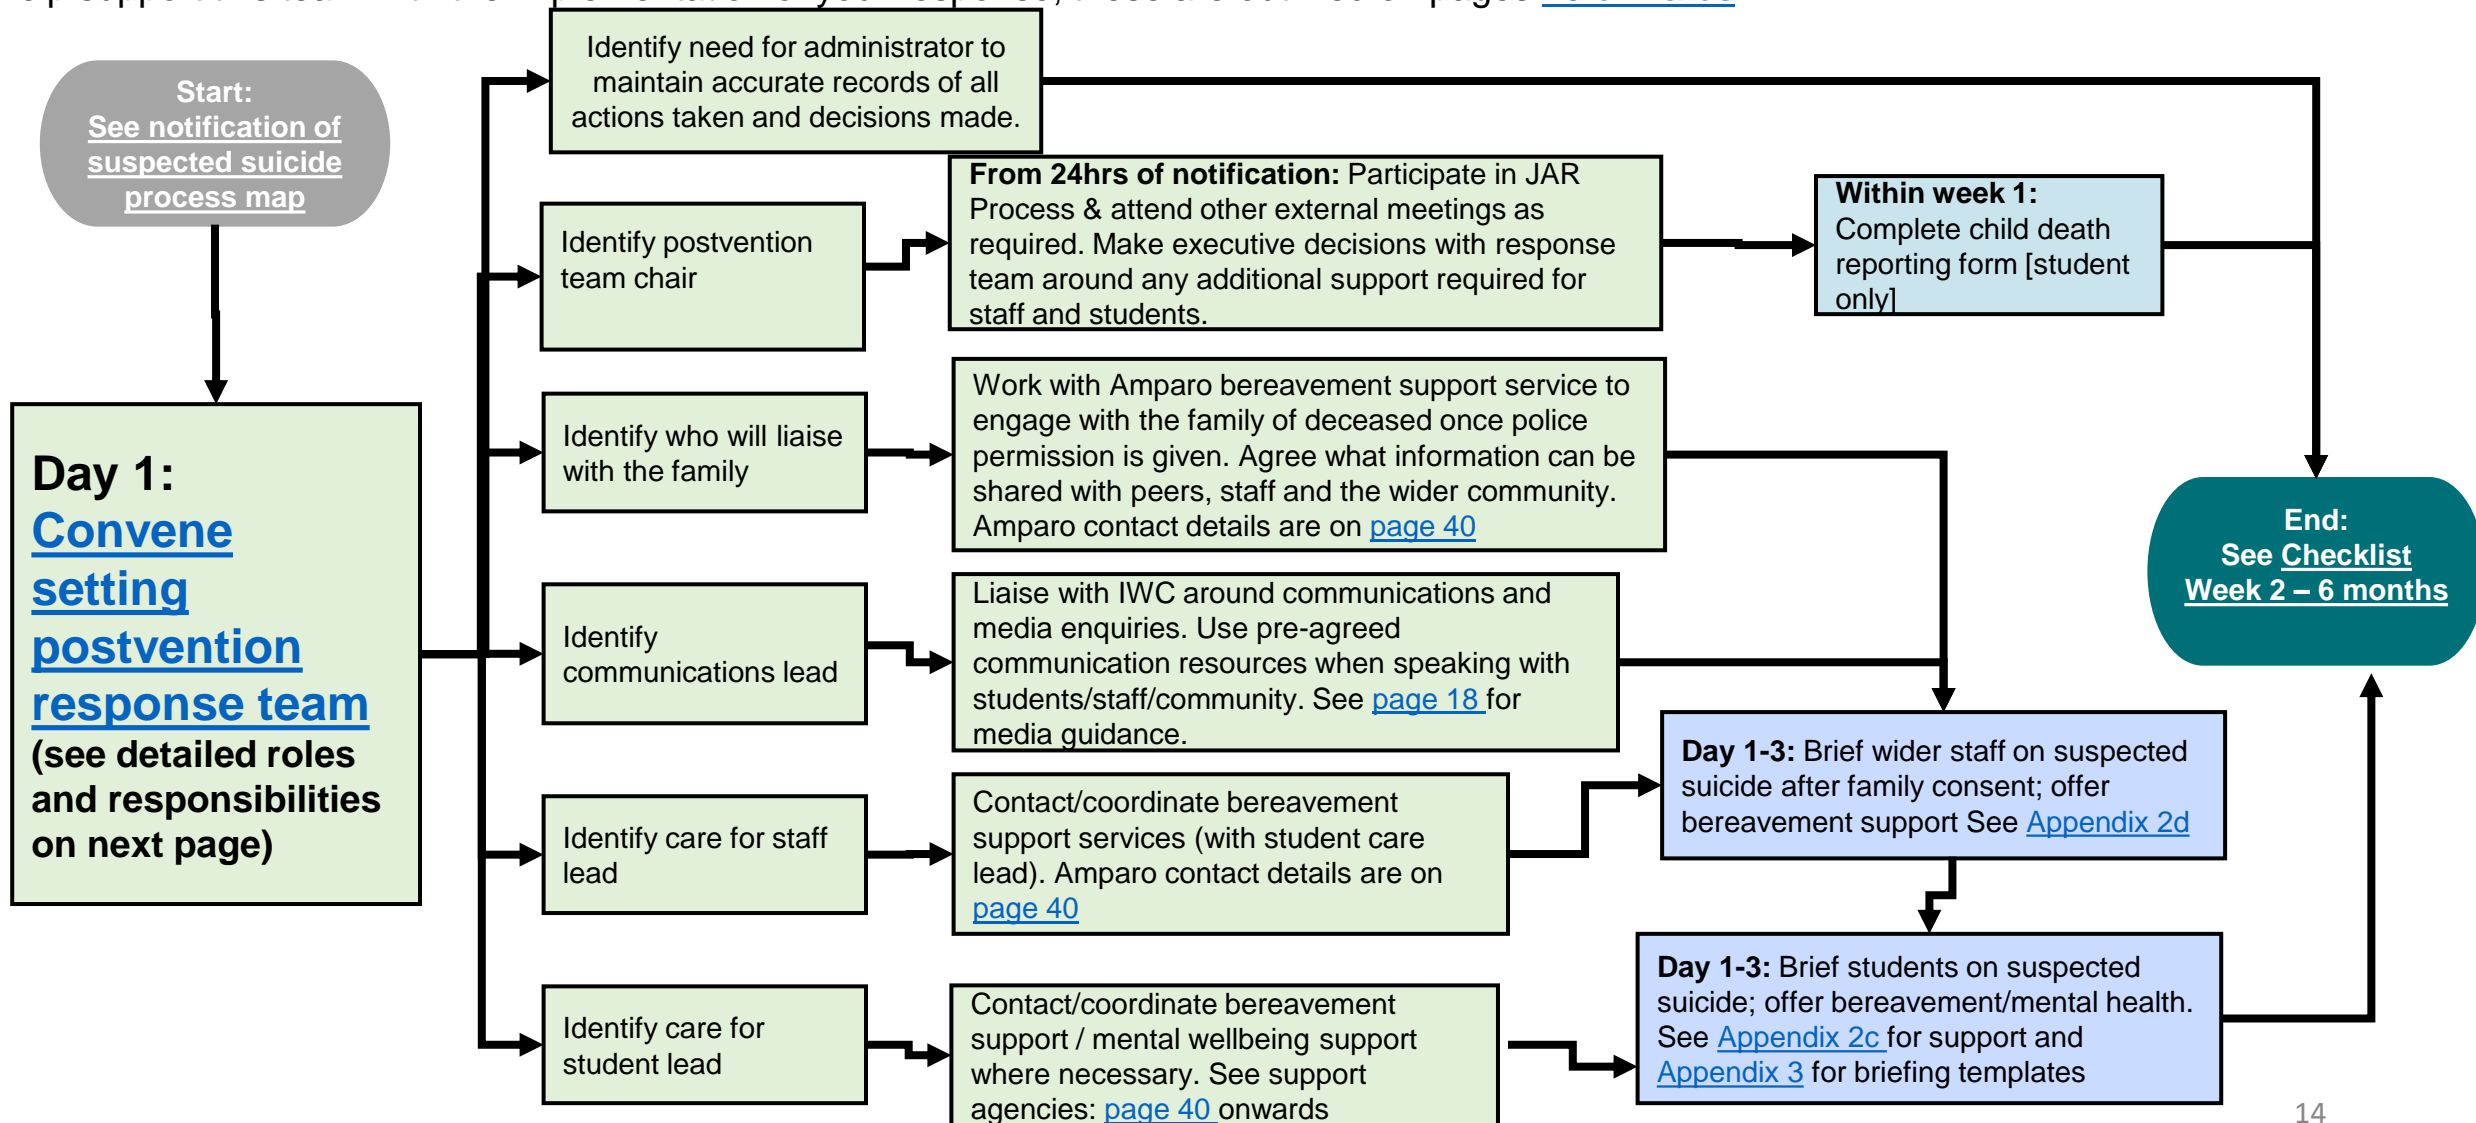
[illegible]

Start:
See notification of suspected suicide process map

Day 1:
Convene setting postvention response team
(see detailed roles and responsibilities on next page)

Identify need for administrator to maintain accurate records of all actions taken and decisions made.

Identify postvention team chair

From 24hrs of notification: Participate in JAR Process & attend other external meetings as required. Make executive decisions with response team around any additional support required for staff and students.

Within week 1:
Complete child death reporting form [student only]

Identify who will liaise with the family

Work with Amparo bereavement support service to engage with the family of deceased once police permission is given. Agree what information can be shared with peers, staff and the wider community. Amparo contact details are on page 40

End:
See Checklist
Week 2 – 6 months

Identify communications lead

Liaise with IWC around communications and media enquiries. Use pre-agreed communication resources when speaking with students/staff/community. See page 18 for media guidance.

Day 1-3: Brief wider staff on suspected suicide after family consent; offer bereavement support See Appendix 2d

Identify care for staff lead

Contact/coordinate bereavement support services (with student care lead). Amparo contact details are on page 40

Identify care for student lead

Contact/coordinate bereavement support / mental wellbeing support where necessary. See support agencies: page 40 onwards

Day 1-3: Brief students on suspected suicide; offer bereavement/mental health. See Appendix 2c for support and Appendix 3 for briefing templates

14